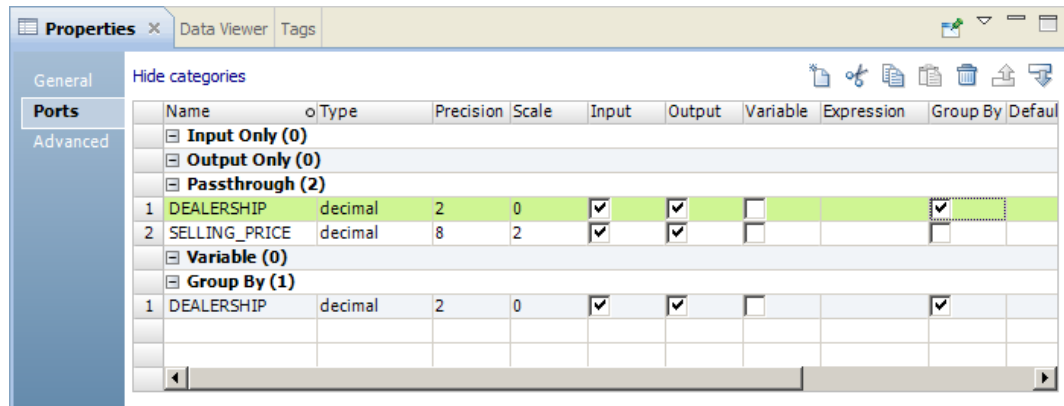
Properties ✕ Data Viewer Tags

General
Ports
Advanced

Hide categories

| | Name | Type | Precision | Scale | Input | Output | Variable | Expression | Group By | Defaul |
|---|---|---|---|---|---|---|---|---|---|---|
| | ⊟ Input Only (0) | | | | | | | | | |
| | ⊟ Output Only (0) | | | | | | | | | |
| | ⊟ Passthrough (2) | | | | | | | | | |
| 1 | DEALERSHIP | decimal | 2 | 0 | ☑ | ☑ | ☐ | | ☑ | |
| 2 | SELLING_PRICE | decimal | 8 | 2 | ☑ | ☑ | ☐ | | ☐ | |
| | ⊟ Variable (0) | | | | | | | | | |
| | ⊟ Group By (1) | | | | | | | | | |
| 1 | DEALERSHIP | decimal | 2 | 0 | ☑ | ☑ | ☐ | | ☑ | |